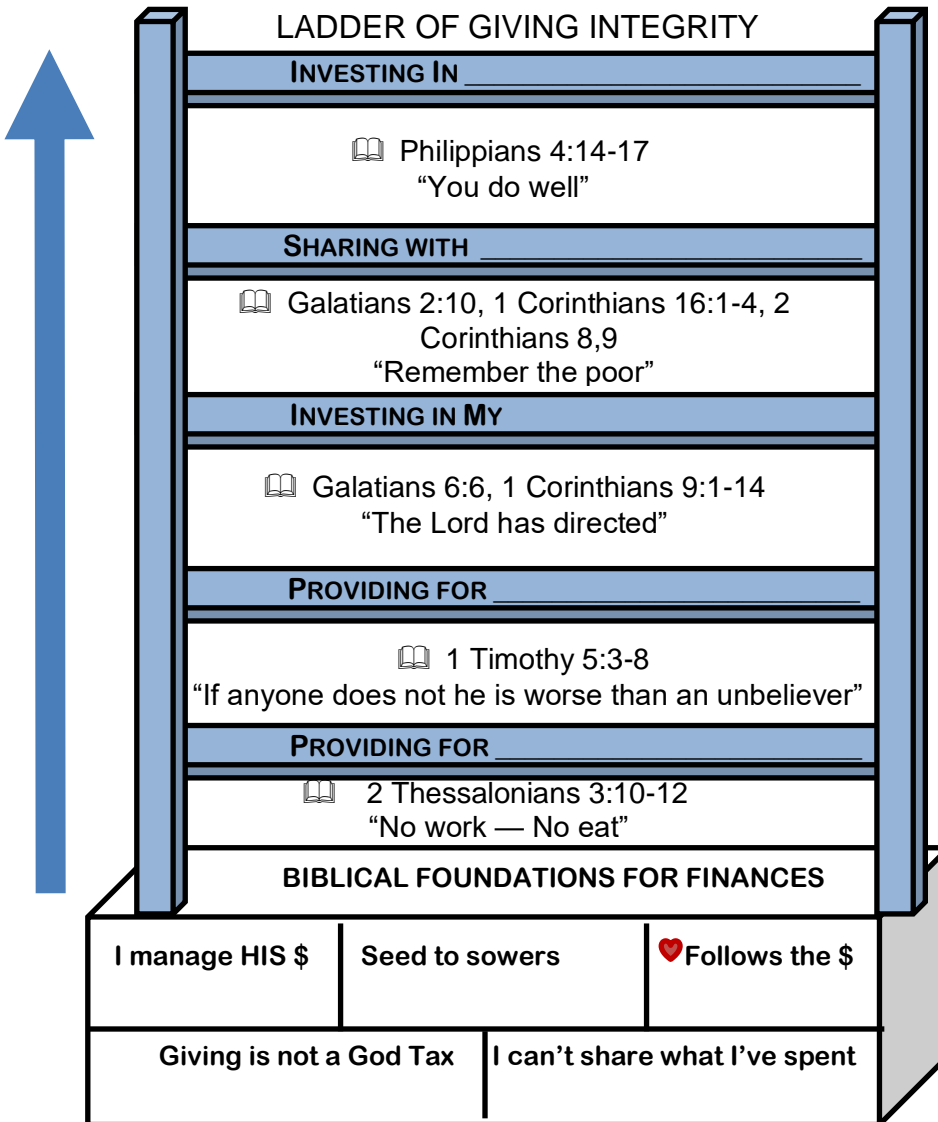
LADDER OF GIVING INTEGRITY

INVESTING IN ________________________

📖 Philippians 4:14-17
“You do well”

SHARING WITH ________________________

📖 Galatians 2:10, 1 Corinthians 16:1-4, 2 Corinthians 8,9
“Remember the poor”

INVESTING IN MY

📖 Galatians 6:6, 1 Corinthians 9:1-14
“The Lord has directed”

PROVIDING FOR ________________________

📖 1 Timothy 5:3-8
“If anyone does not he is worse than an unbeliever”

PROVIDING FOR ________________________

📖 2 Thessalonians 3:10-12
“No work — No eat”

BIBLICAL FOUNDATIONS FOR FINANCES

| I manage HIS $ | Seed to sowers | ♥Follows the $ |
|---|---|---|

| Giving is not a God Tax | I can’t share what I’ve spent |
|---|---|